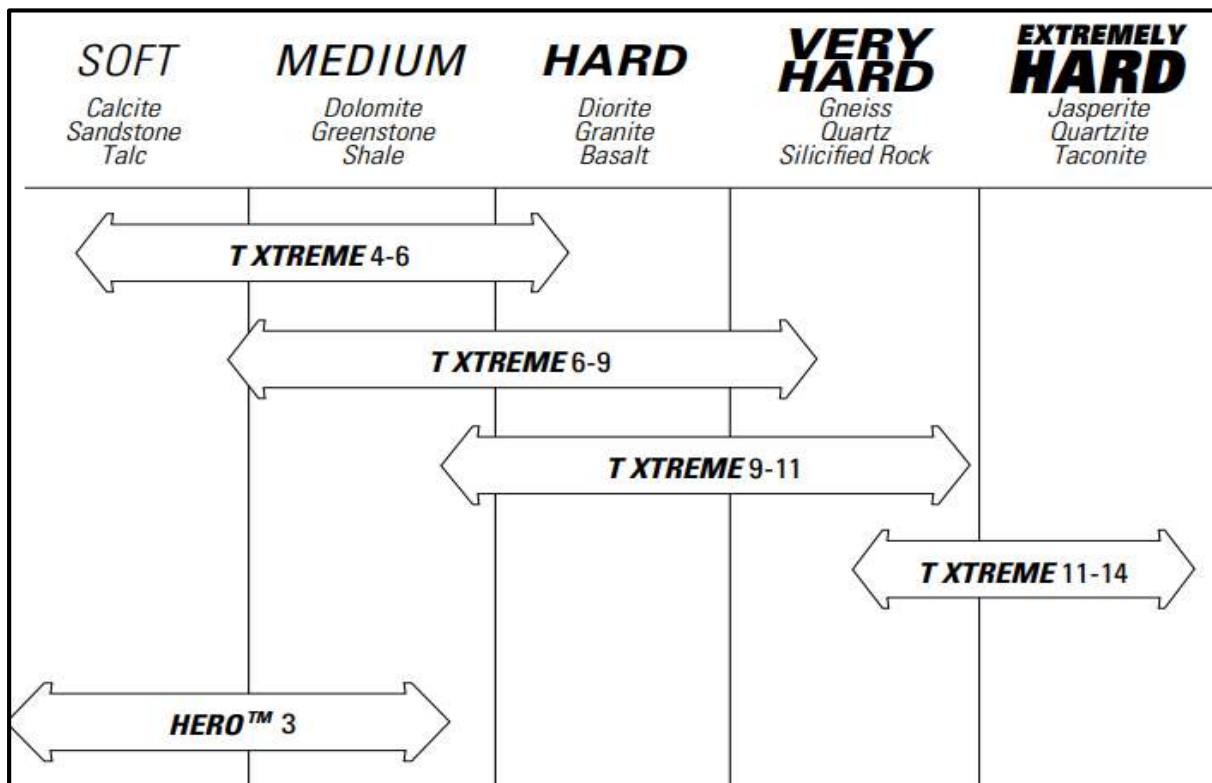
| SOFT | MEDIUM | HARD | VERY HARD | EXTREMELY HARD |
|---|---|---|---|---|
| Calcite Sandstone Talc | Dolomite Greenstone Shale | Diorite Granite Basalt | Gneiss Quartz Silicified Rock | Jasperite Quartzite Taconite |

T XTREME 4-6

T XTREME 6-9

T XTREME 9-11

T XTREME 11-14

HERO™ 3